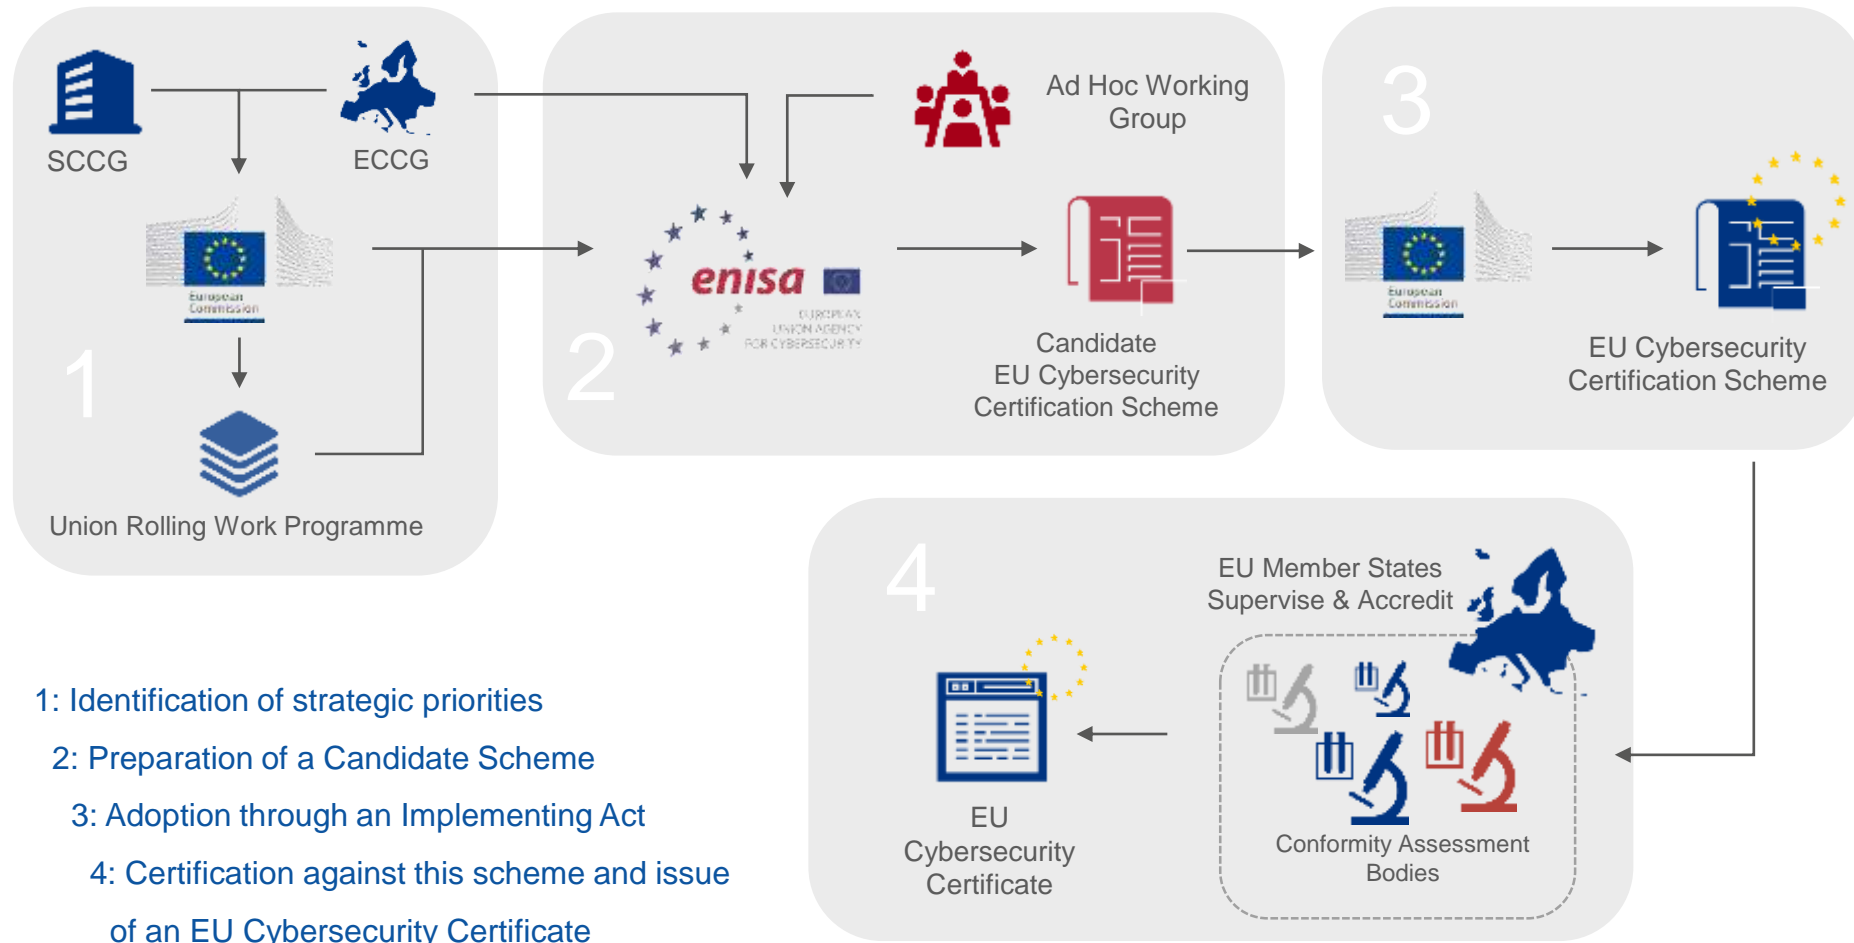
SCCG

ECCG

European Commission

1

Union Rolling Work Programme

Ad Hoc Working Group

enisa

EUROPEAN UNION AGENCY FOR CYBERSECURITY

2

Candidate EU Cybersecurity Certification Scheme

3

European Commission

EU Cybersecurity Certification Scheme

4

EU Member States Supervise & Accredit

EU Cybersecurity Certificate

Conformity Assessment Bodies

1: Identification of strategic priorities

2: Preparation of a Candidate Scheme

3: Adoption through an Implementing Act

4: Certification against this scheme and issue of an EU Cybersecurity Certificate